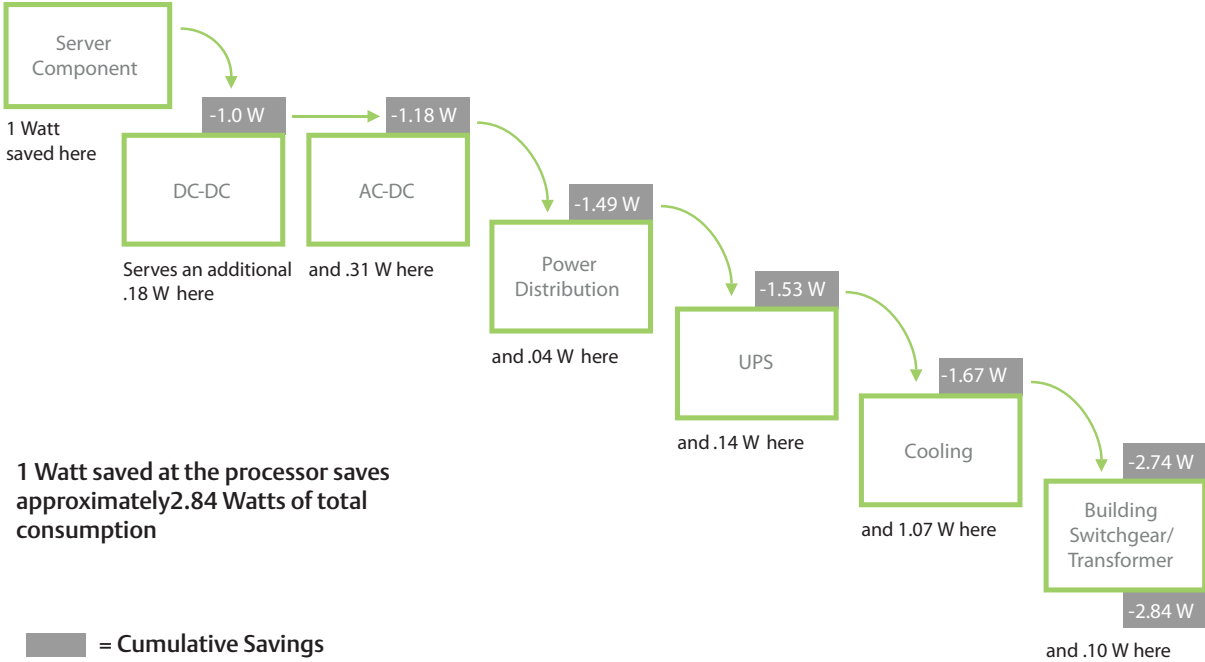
Server Component

1 Watt saved here

-1.0 W

DC-DC

Serves an additional .18 W here

-1.18 W

AC-DC

and .31 W here

-1.49 W

Power Distribution

and .04 W here

-1.53 W

UPS

and .14 W here

-1.67 W

Cooling

and 1.07 W here

-2.74 W

Building Switchgear/ Transformer

-2.84 W

and .10 W here

1 Watt saved at the processor saves approximately2.84 Watts of total consumption

= Cumulative Savings